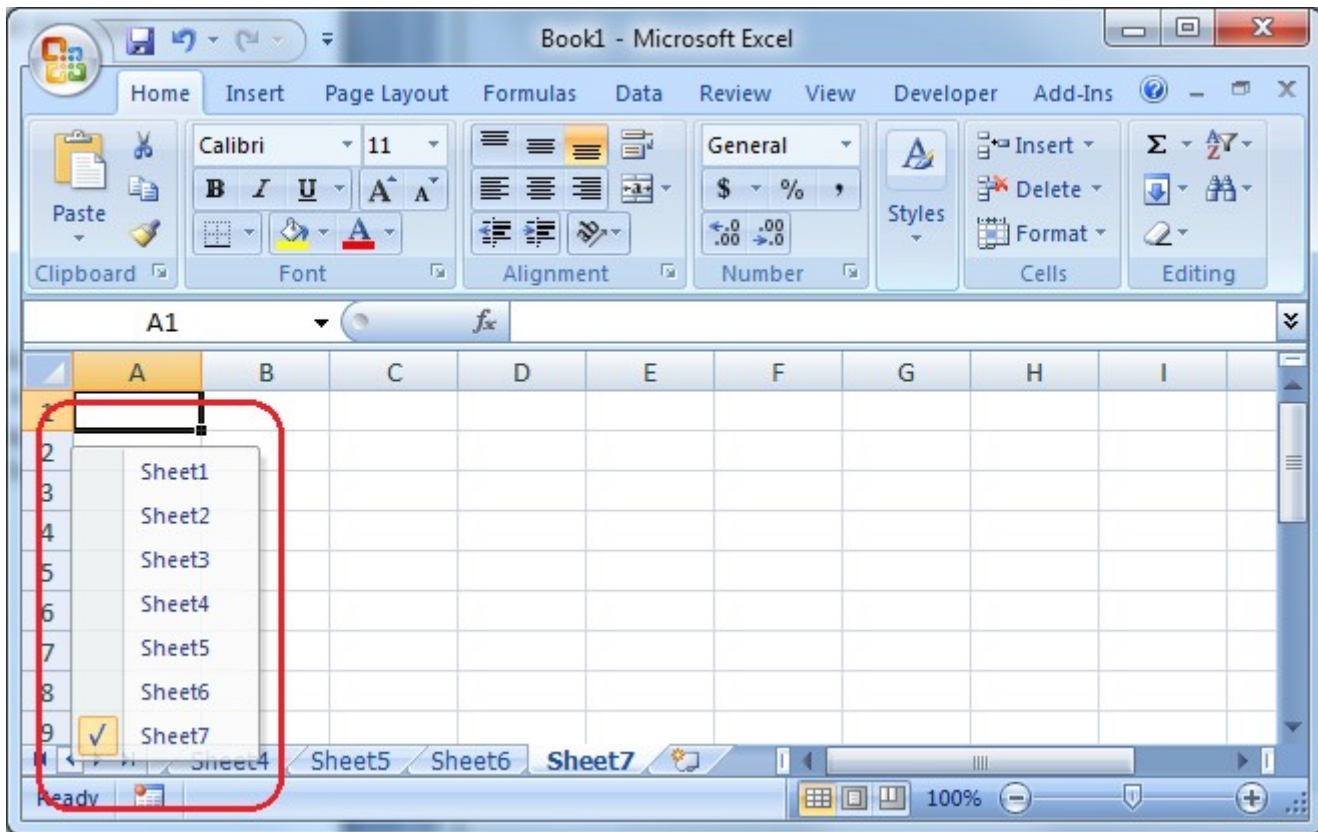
Book1 - Microsoft Excel

Home Insert Page Layout Formulas Data Review View Developer Add-Ins

Paste
Clipboard

Calibri 11
B I U A A
Font

Alignment

General
$ % ,
.00 .00
Number

Styles

Insert
Delete
Format
Cells

Σ
Editing

A1
$f_x$

| | A | B | C | D | E | F | G | H | I |
|---|---|---|---|---|---|---|---|---|---|
| 1 | | | | | | | | | |
| 2 | | | | | | | | | |
| 3 | | | | | | | | | |
| 4 | | | | | | | | | |
| 5 | | | | | | | | | |
| 6 | | | | | | | | | |
| 7 | | | | | | | | | |
| 8 | | | | | | | | | |
| 9 | | | | | | | | | |

Sheet1
Sheet2
Sheet3
Sheet4
Sheet5
Sheet6
✓ Sheet7

Sheet4 Sheet5 Sheet6 Sheet7

Ready

100%